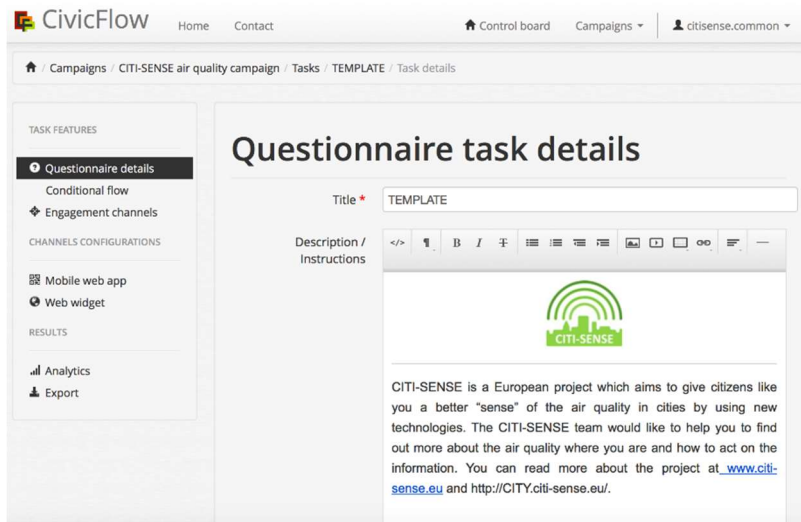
CivicFlow Home Contact

Control board Campaigns citisense.common

Campaigns / CITI-SENSE air quality campaign / Tasks / TEMPLATE / Task details

TASK FEATURES

Questionnaire details

Conditional flow

Engagement channels

CHANNELS CONFIGURATIONS

Mobile web app

Web widget

RESULTS

Analytics

Export

Questionnaire task details

Title * TEMPLATE

Description / Instructions

</> ¶ B I

CITI-SENSE

CITI-SENSE is a European project which aims to give citizens like you a better "sense" of the air quality in cities by using new technologies. The CITI-SENSE team would like to help you to find out more about the air quality where you are and how to act on the information. You can read more about the project at www.citi-sense.eu and http://CITY.citi-sense.eu/.